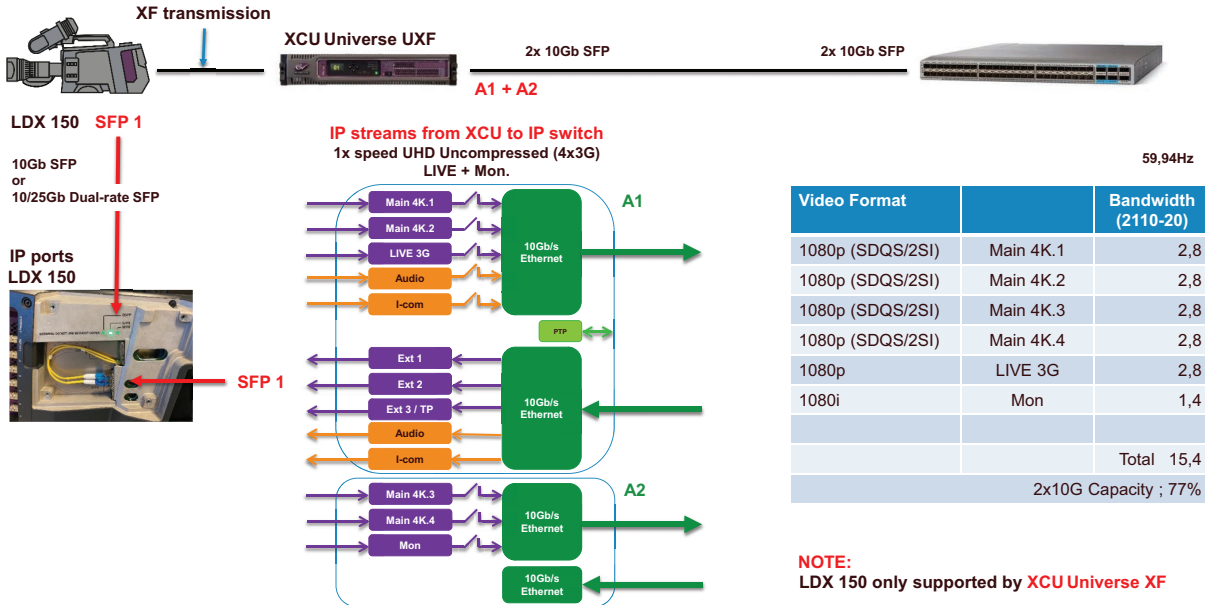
XF transmission

XCU Universe UXF

2x 10Gb SFP

2x 10Gb SFP

A1 + A2

LDX 150 SFP 1

10Gb SFP
or
10/25Gb Dual-rate SFP

IP ports
LDX 150

SFP 1

IP streams from XCU to IP switch
1x speed UHD Uncompressed (4x3G)
LIVE + Mon.

A1

Main 4K.1
Main 4K.2
LIVE 3G
Audio
I-com

10Gb/s Ethernet

PTP

Ext 1
Ext 2
Ext 3 / TP
Audio
I-com

10Gb/s Ethernet

A2

Main 4K.3
Main 4K.4
Mon

10Gb/s Ethernet

10Gb/s Ethernet

59,94Hz

| Video Format | | Bandwidth (2110-20) |
|---|---|---|
| 1080p (SDQS/2SI) | Main 4K.1 | 2,8 |
| 1080p (SDQS/2SI) | Main 4K.2 | 2,8 |
| 1080p (SDQS/2SI) | Main 4K.3 | 2,8 |
| 1080p (SDQS/2SI) | Main 4K.4 | 2,8 |
| 1080p | LIVE 3G | 2,8 |
| 1080i | Mon | 1,4 |
| | | |
| | | Total 15,4 |
| 2x10G Capacity ; 77% | | |

NOTE:
LDX 150 only supported by XCU Universe XF